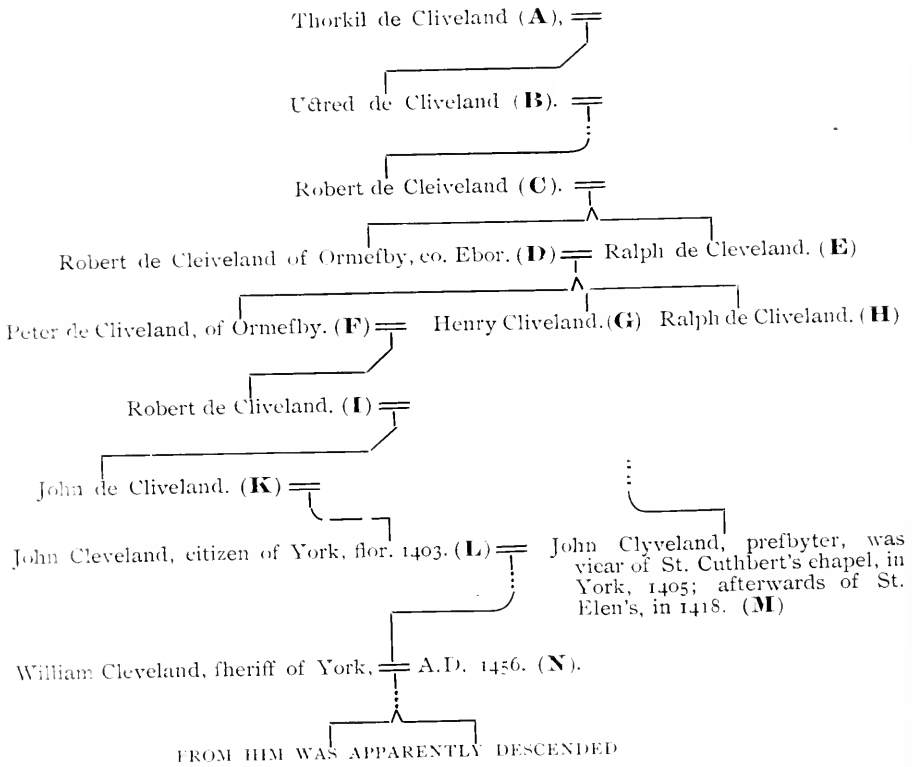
Thorkil de Cliveland (**A**), =

Uctred de Cliveland (**B**). =

Robert de Cleiveland (**C**). =

Robert de Cleiveland of Ormefby, co. Ebor. (**D**) = Ralph de Cleveland. (**E**)

Peter de Cliveland, of Ormefby. (**F**) = Henry Cliveland. (**G**) Ralph de Cliveland. (**H**)

Robert de Cliveland. (**I**) =

John de Cliveland. (**K**) =

John Cleveland, citizen of York, flor. 1403. (**L**) =

John Clyveland, prefbyter, was vicar of St. Cuthbert's chapel, in York, 1405; afterwards of St. Elen's, in 1418. (**M**)

William Cleveland, fheriff of York, = A.D. 1456. (**N**).

FROM HIM WAS APPARENTLY DESCENDED